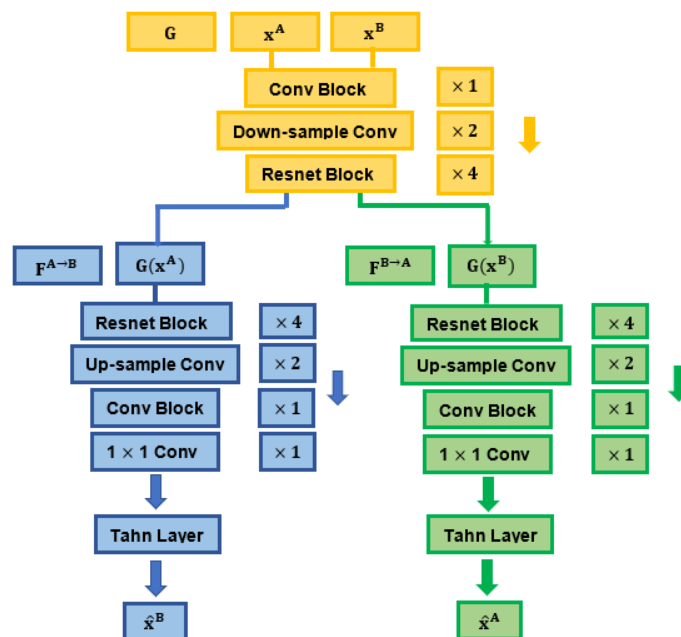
G

$x^A$

$x^B$

Conv Block

$\times 1$

Down-sample Conv

$\times 2$

Resnet Block

$\times 4$

$F^{A\rightarrow B}$

$G(x^A)$

Resnet Block

$\times 4$

Up-sample Conv

$\times 2$

Conv Block

$\times 1$

$1 \times 1$ Conv

$\times 1$

Tahn Layer

$\hat{x}^B$

$F^{B\rightarrow A}$

$G(x^B)$

Resnet Block

$\times 4$

Up-sample Conv

$\times 2$

Conv Block

$\times 1$

$1 \times 1$ Conv

$\times 1$

Tahn Layer

$\hat{x}^A$